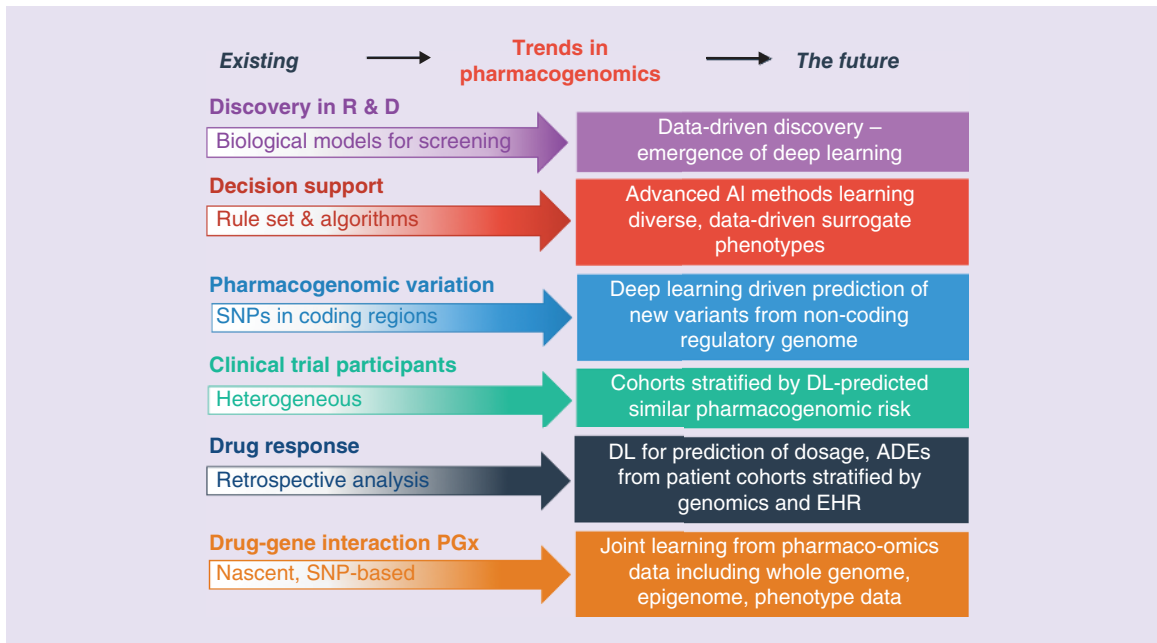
Existing

Trends in pharmacogenomics

The future

Discovery in R & D

Biological models for screening

Data-driven discovery – emergence of deep learning

Decision support

Rule set & algorithms

Advanced AI methods learning diverse, data-driven surrogate phenotypes

Pharmacogenomic variation

SNPs in coding regions

Deep learning driven prediction of new variants from non-coding regulatory genome

Clinical trial participants

Heterogeneous

Cohorts stratified by DL-predicted similar pharmacogenomic risk

Drug response

Retrospective analysis

DL for prediction of dosage, ADEs from patient cohorts stratified by genomics and EHR

Drug-gene interaction PGx

Nascent, SNP-based

Joint learning from pharmaco-omics data including whole genome, epigenome, phenotype data